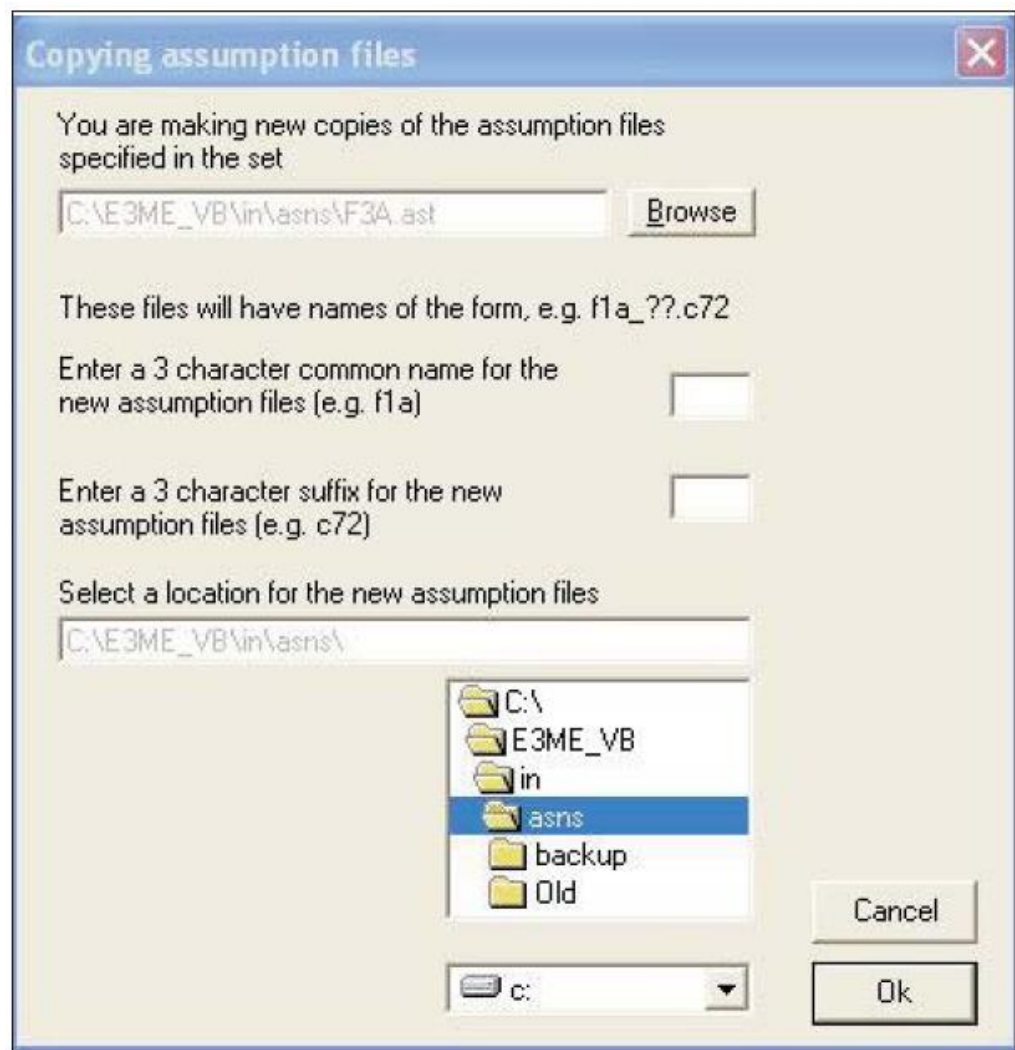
Copying assumption files

You are making new copies of the assumption files specified in the set

C:\E3ME_VB\in\asns\F3A.ast

Browse

These files will have names of the form, e.g. f1a_??.c72

Enter a 3 character common name for the new assumption files (e.g. f1a)

Enter a 3 character suffix for the new assumption files (e.g. c72)

Select a location for the new assumption files

C:\E3ME_VB\in\asns\

C:\
E3ME_VB
in
asns
backup
Old

c:

Cancel

Ok